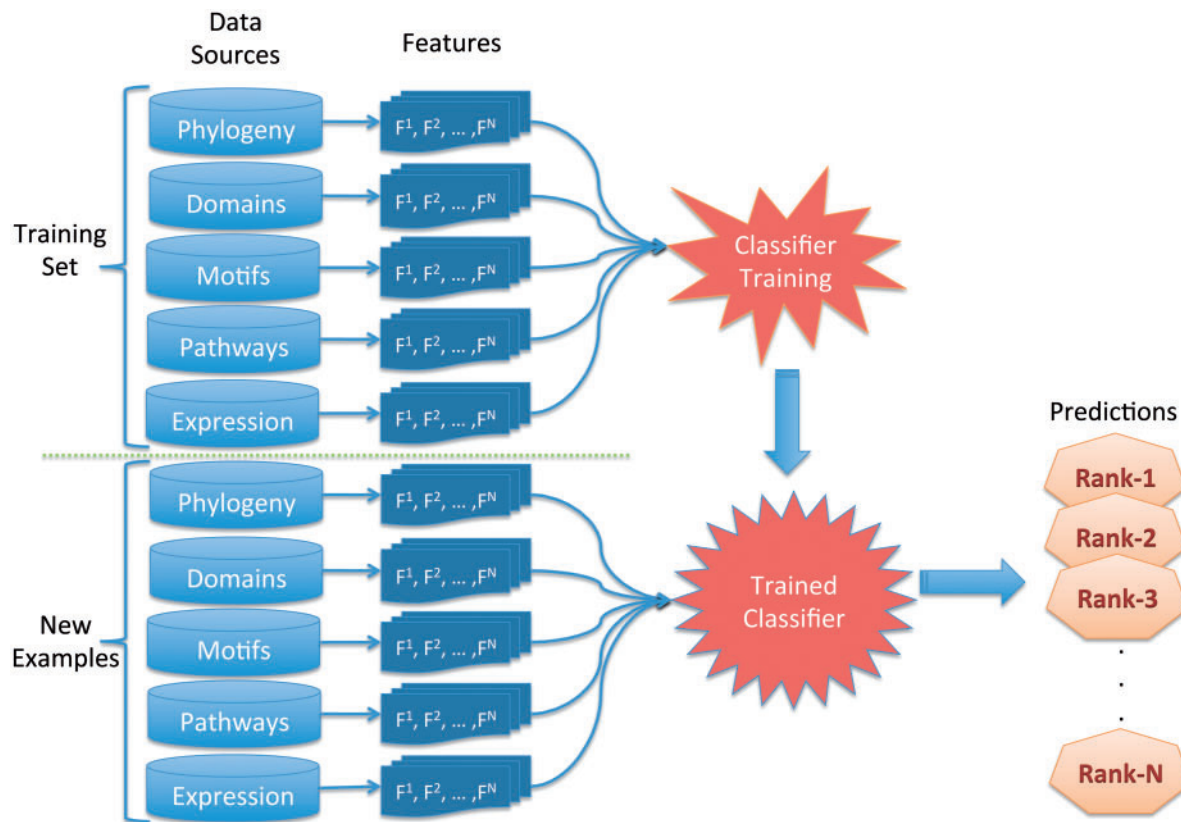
Data Sources

Features

Training Set

Phylogeny
$F^1, F^2, \ldots, F^N$

Domains
$F^1, F^2, \ldots, F^N$

Motifs
$F^1, F^2, \ldots, F^N$

Pathways
$F^1, F^2, \ldots, F^N$

Expression
$F^1, F^2, \ldots, F^N$

Classifier Training

New Examples

Phylogeny
$F^1, F^2, \ldots, F^N$

Domains
$F^1, F^2, \ldots, F^N$

Motifs
$F^1, F^2, \ldots, F^N$

Pathways
$F^1, F^2, \ldots, F^N$

Expression
$F^1, F^2, \ldots, F^N$

Trained Classifier

Predictions

Rank-1

Rank-2

Rank-3

.
.
.

Rank-N